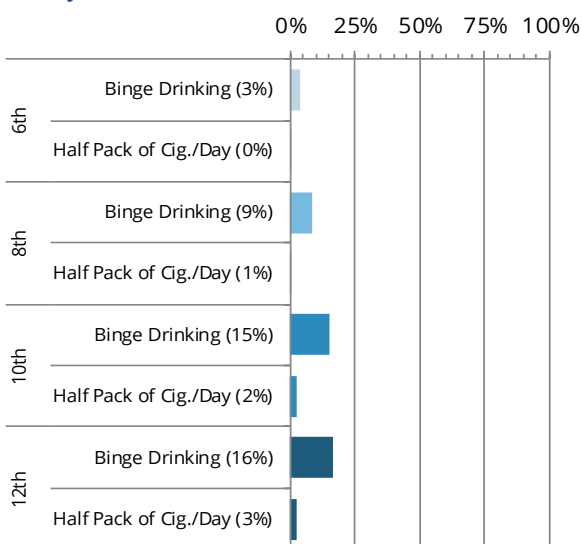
0% 25% 50% 75% 100%

6th
Binge Drinking (3%)
Half Pack of Cig./Day (0%)

8th
Binge Drinking (9%)
Half Pack of Cig./Day (1%)

10th
Binge Drinking (15%)
Half Pack of Cig./Day (2%)

12th
Binge Drinking (16%)
Half Pack of Cig./Day (3%)